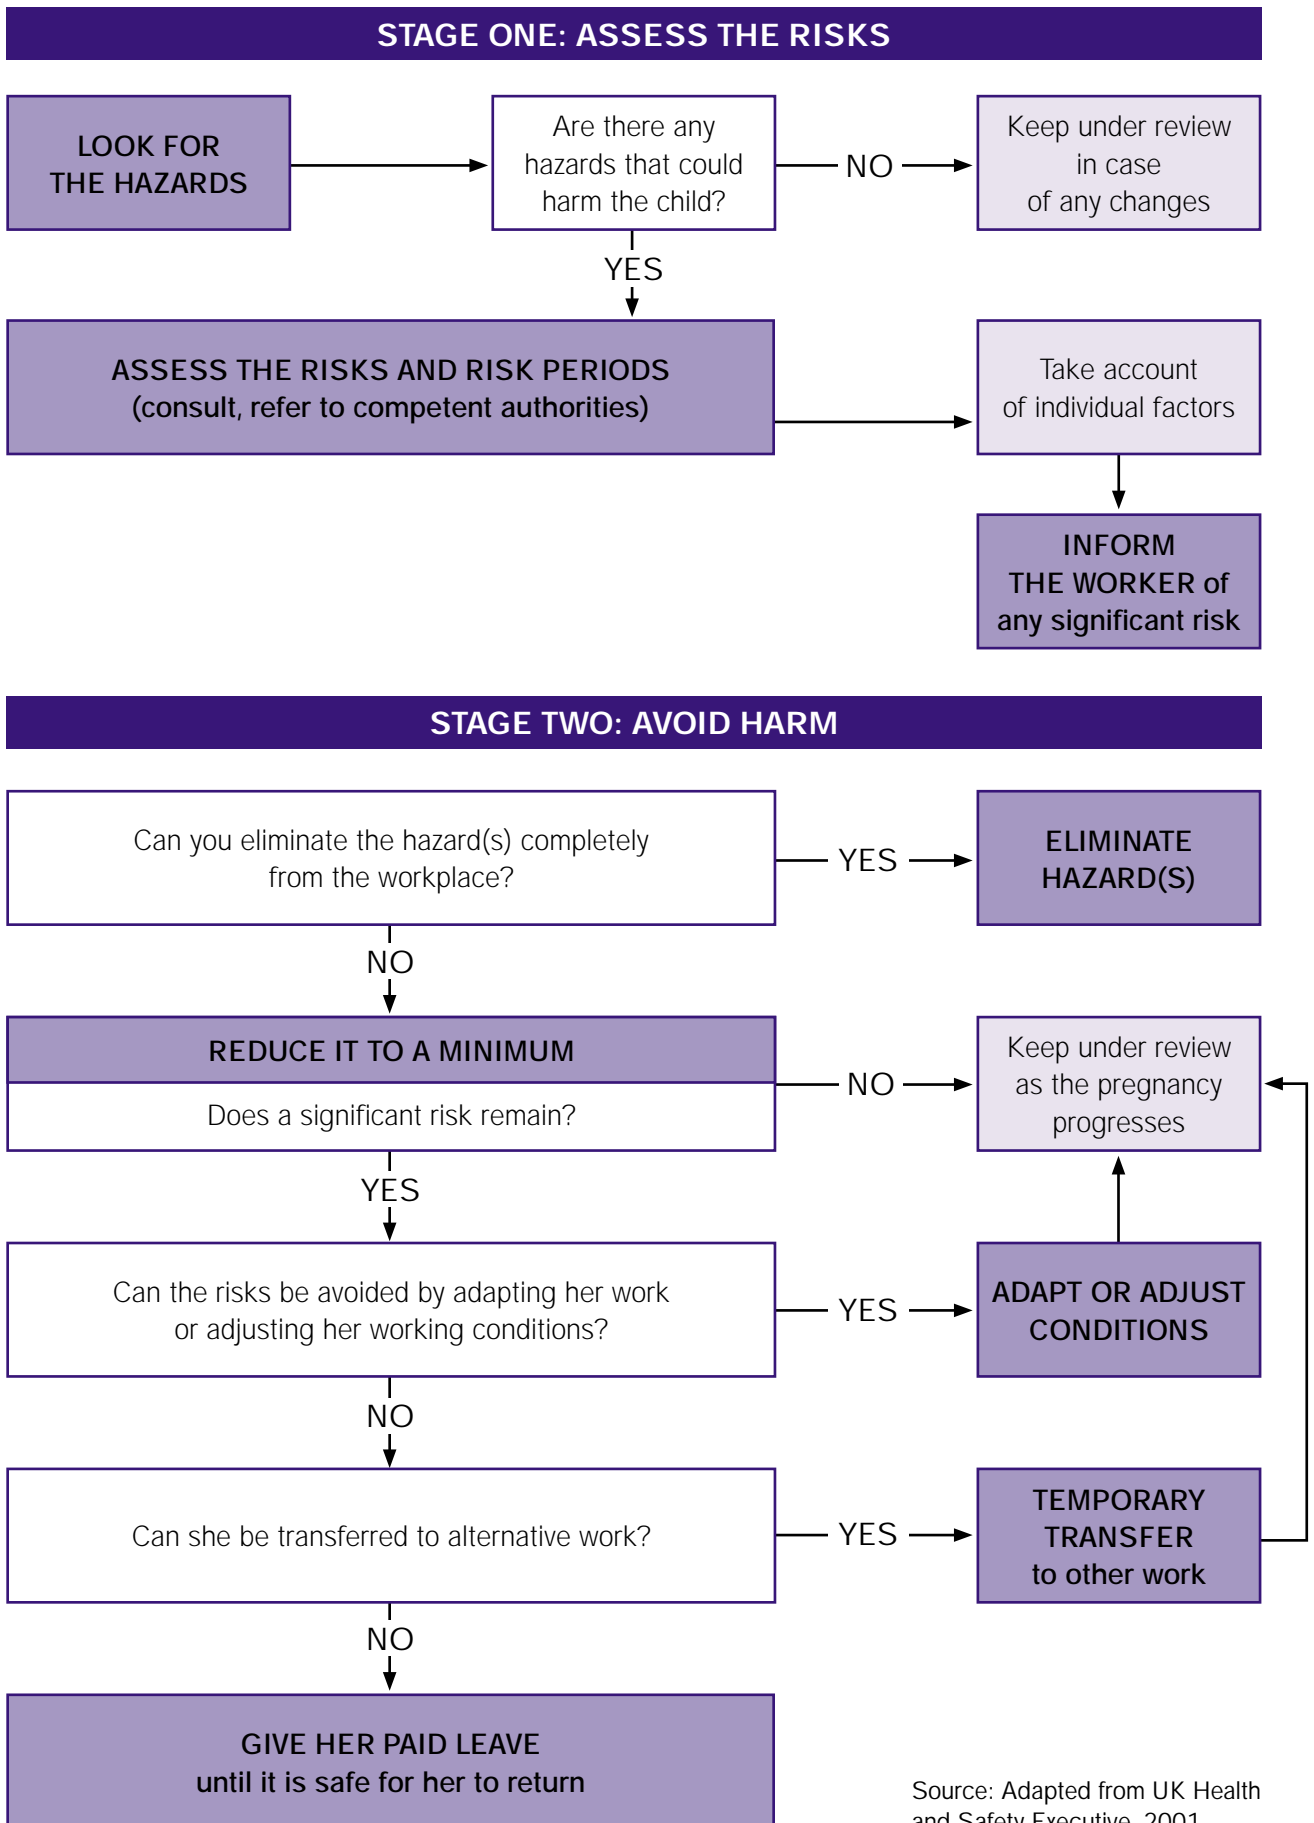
STAGE ONE: ASSESS THE RISKS

LOOK FOR THE HAZARDS

Are there any hazards that could harm the child?

NO

Keep under review in case of any changes

YES

ASSESS THE RISKS AND RISK PERIODS (consult, refer to competent authorities)

Take account of individual factors

INFORM THE WORKER of any significant risk

STAGE TWO: AVOID HARM

Can you eliminate the hazard(s) completely from the workplace?

YES

ELIMINATE HAZARD(S)

NO

REDUCE IT TO A MINIMUM

Does a significant risk remain?

NO

Keep under review as the pregnancy progresses

YES

Can the risks be avoided by adapting her work or adjusting her working conditions?

YES

ADAPT OR ADJUST CONDITIONS

NO

Can she be transferred to alternative work?

YES

TEMPORARY TRANSFER to other work

NO

GIVE HER PAID LEAVE until it is safe for her to return

Source: Adapted from UK Health and Safety Executive, 2001